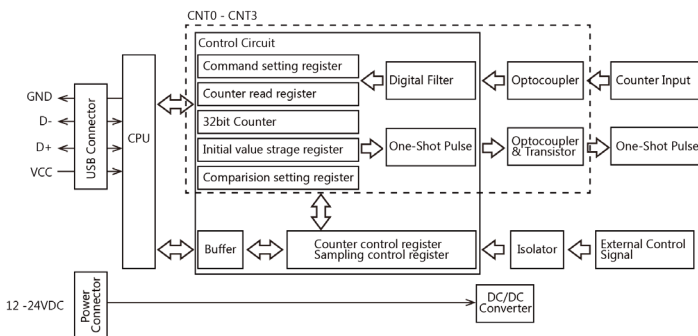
CNT0 - CNT3

Control Circuit

Command setting register

Counter read register

32bit Counter

Initial value strage register

Comparision setting register

Digital Filter

Optocoupler

Counter Input

One-Shot Pulse

Optocoupler & Transistor

One-Shot Pulse

GND

D-

D+

VCC

USB Connector

CPU

Buffer

Counter control register
Sampling control register

Isolator

External Control Signal

12 -24VDC

Power Connector

DC/DC Converter